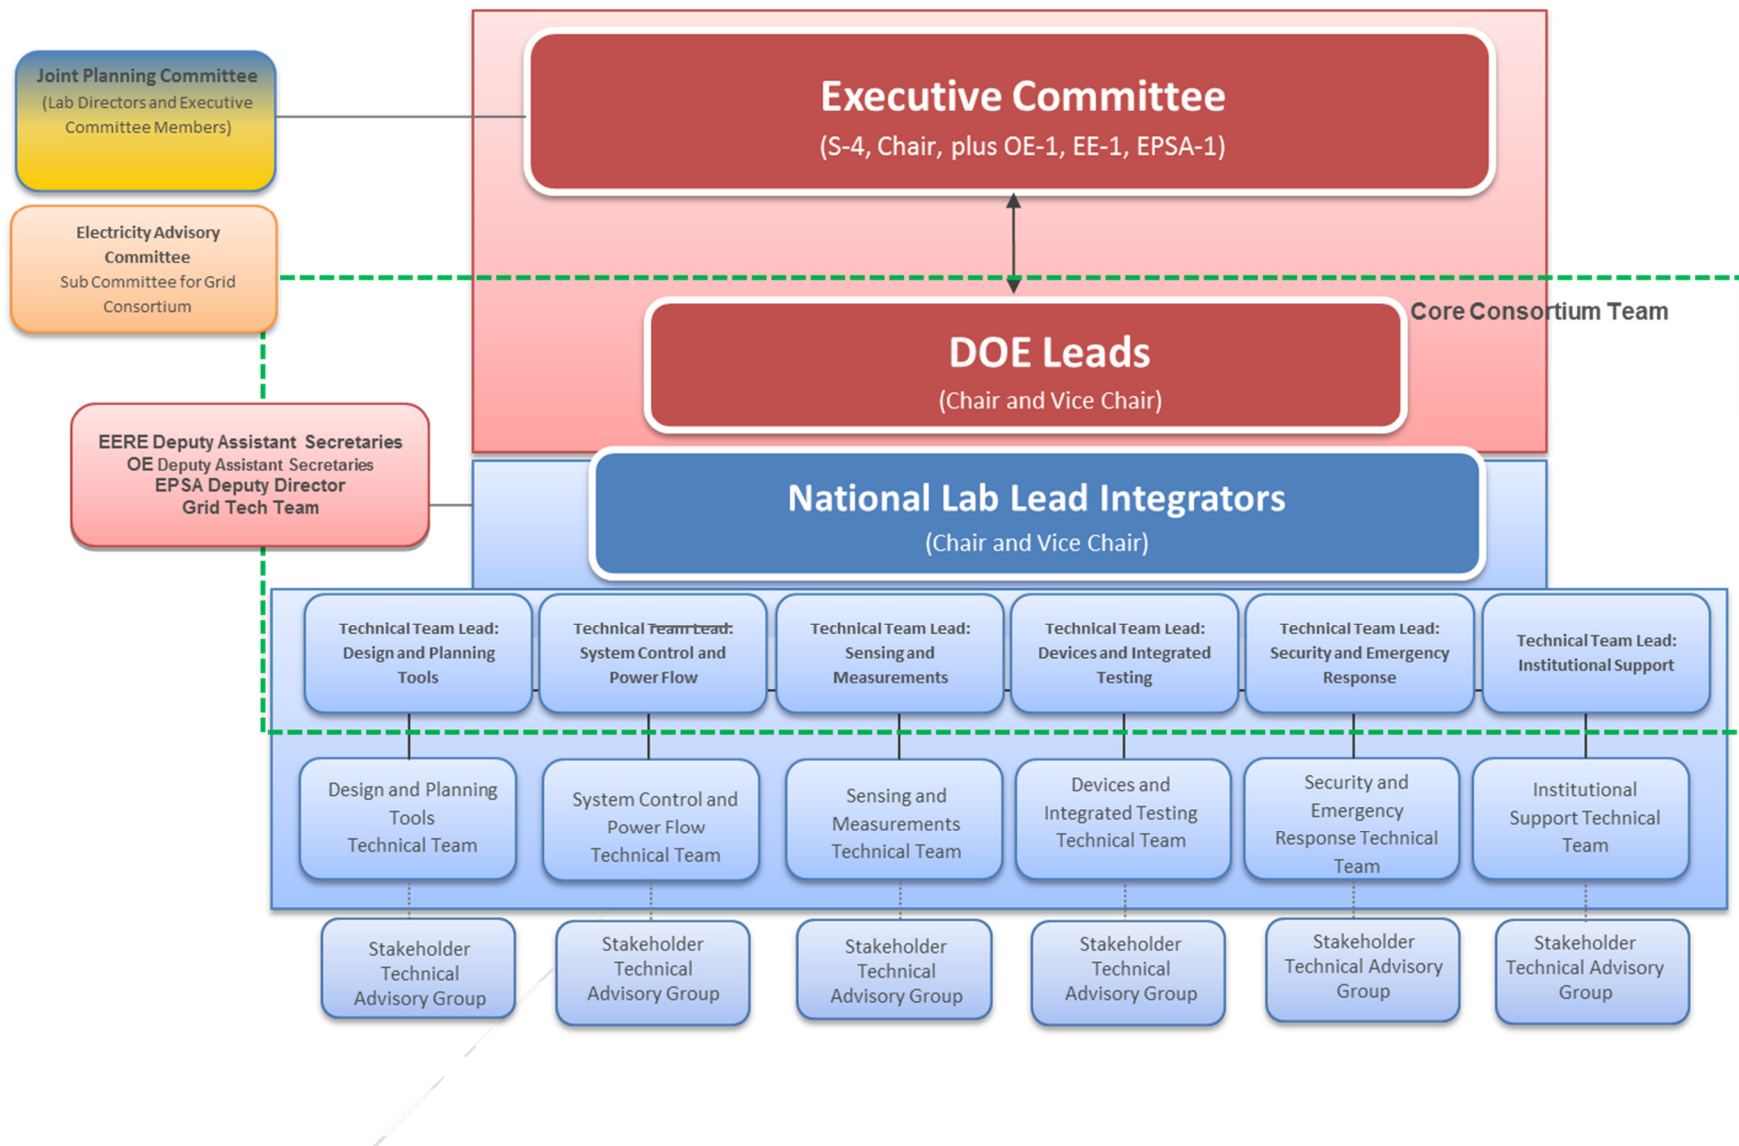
Joint Planning Committee
(Lab Directors and Executive Committee Members)

Executive Committee
(S-4, Chair, plus OE-1, EE-1, EPSA-1)

Electricity Advisory Committee
Sub Committee for Grid Consortium

Core Consortium Team

DOE Leads
(Chair and Vice Chair)

EERE Deputy Assistant Secretaries
OE Deputy Assistant Secretaries
EPSA Deputy Director
Grid Tech Team

National Lab Lead Integrators
(Chair and Vice Chair)

Technical Team Lead: Design and Planning Tools

Technical Team Lead: System Control and Power Flow

Technical Team Lead: Sensing and Measurements

Technical Team Lead: Devices and Integrated Testing

Technical Team Lead: Security and Emergency Response

Technical Team Lead: Institutional Support

Design and Planning Tools Technical Team

System Control and Power Flow Technical Team

Sensing and Measurements Technical Team

Devices and Integrated Testing Technical Team

Security and Emergency Response Technical Team

Institutional Support Technical Team

Stakeholder Technical Advisory Group

Stakeholder Technical Advisory Group

Stakeholder Technical Advisory Group

Stakeholder Technical Advisory Group

Stakeholder Technical Advisory Group

Stakeholder Technical Advisory Group